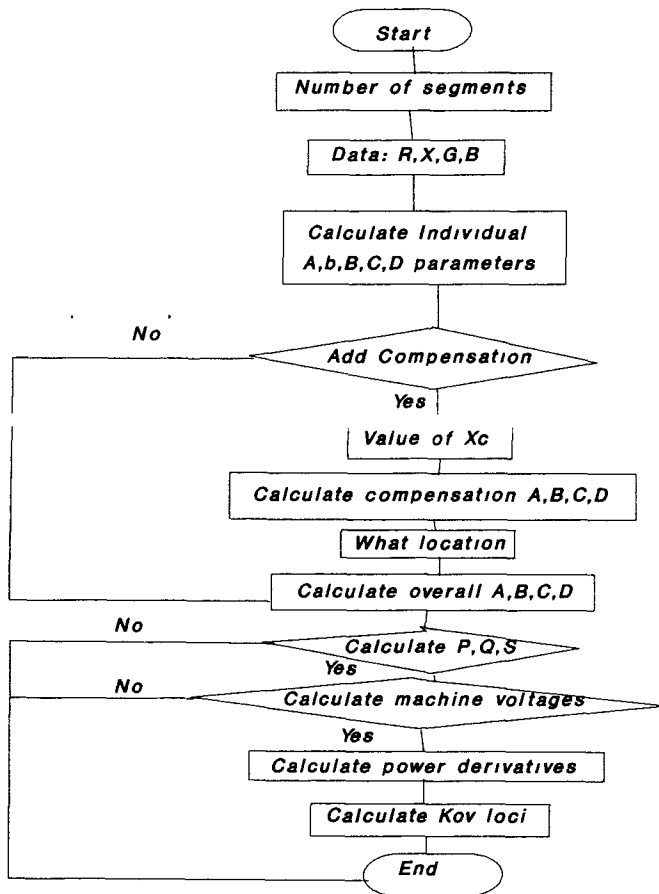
Start

Number of segments

Data: R,X,G,B

Calculate Individual A,b,B,C,D parameters

No

Add Compensation

Yes

Value of Xc

Calculate compensation A,B,C,D

What location

Calculate overall A,B,C,D

No

Calculate P,Q,S

Yes

No

Calculate machine voltages

Yes

Calculate power derivatives

Calculate Kov loci

End